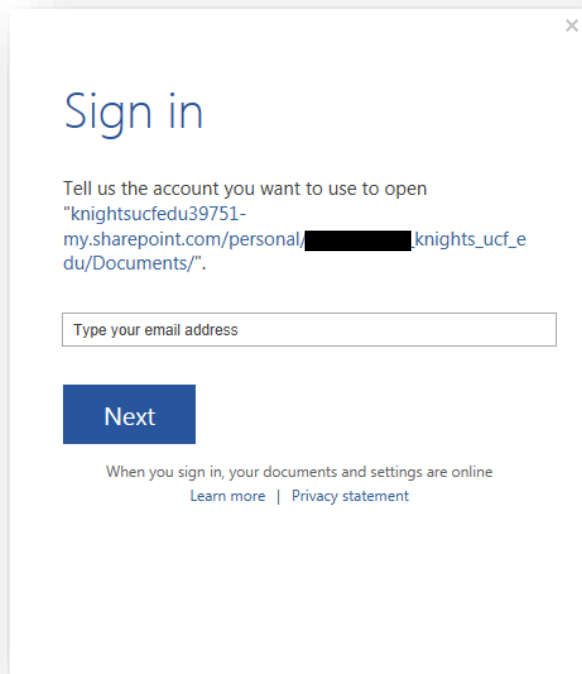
×

Sign in

Tell us the account you want to use to open "knightsucfedu39751-my.sharepoint.com/personal/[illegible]_knights_ucf_edu/Documents/".

Type your email address

Next

When you sign in, your documents and settings are online
Learn more | Privacy statement